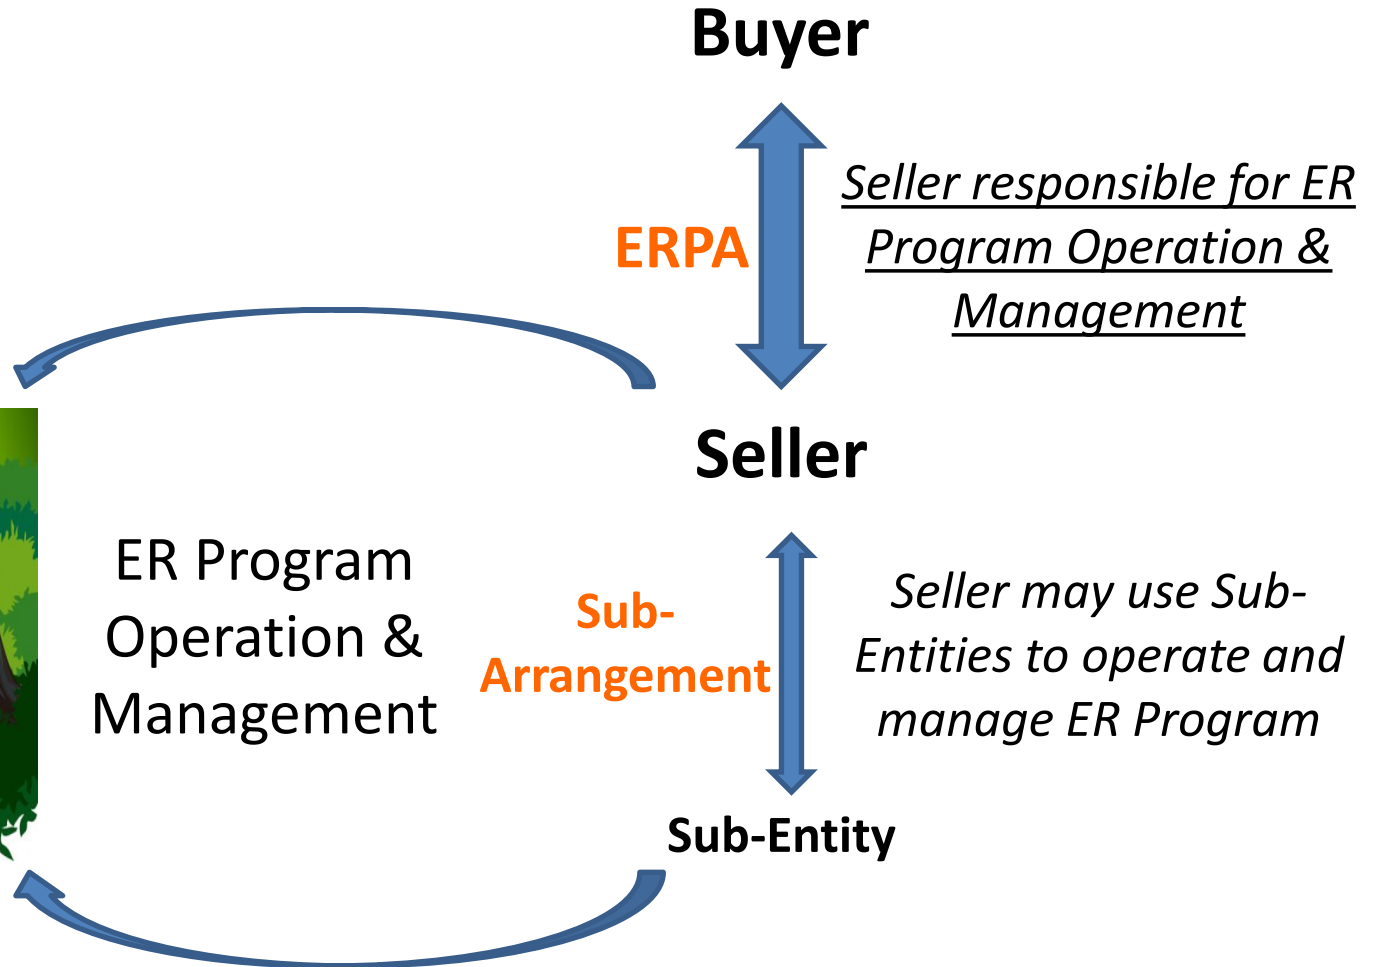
Buyer

ERPA

Seller responsible for ER Program Operation & Management

Seller

ER Program Operation & Management

Sub-Arrangement

Seller may use Sub-Entities to operate and manage ER Program

Sub-Entity